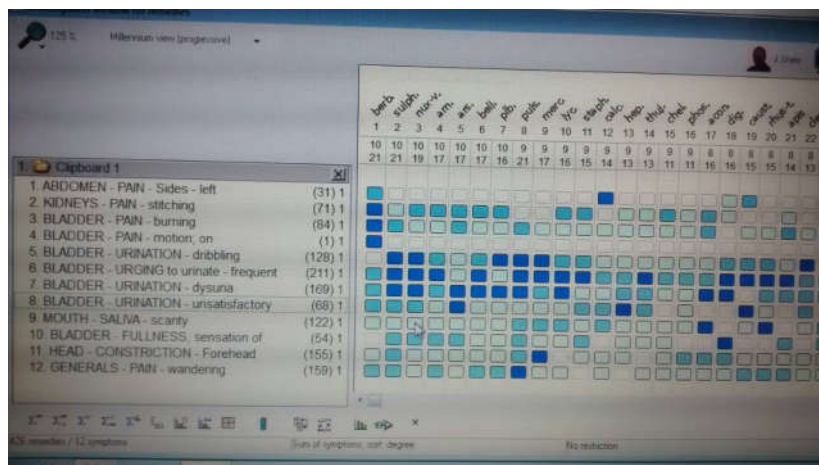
125 %   Millenium view (progressive)

berb. sulph. nux-v. ars. bell. lyc. puls. merc. lyc. staph. calc. hep. thuj. chel. phos. acon. dig. caust. rhus-t. apis

| 1 | 2 | 3 | 4 | 5 | 6 | 7 | 8 | 9 | 10 | 11 | 12 | 13 | 14 | 15 | 16 | 17 | 18 | 19 | 20 | 21 | 22 |
|---|---|---|---|---|---|---|---|---|---|---|---|---|---|---|---|---|---|---|---|---|---|
| 10 | 10 | 10 | 10 | 10 | 10 | 10 | 9 | 9 | 9 | 9 | 9 | 9 | 9 | 9 | 9 | 9 | 8 | 8 | 8 | 8 | 8 |
| 21 | 21 | 19 | 17 | 17 | 17 | 16 | 21 | 17 | 16 | 15 | 14 | 13 | 13 | 11 | 11 | 16 | 16 | 15 | 15 | 14 | 13 |

1. Clipboard 1

1. ABDOMEN - PAIN - Sides - left (31) 1
2. KIDNEYS - PAIN - stitching (71) 1
3. BLADDER - PAIN - burning (84) 1
4. BLADDER - PAIN - motion; on (1) 1
5. BLADDER - URINATION - dribbling (128) 1
6. BLADDER - URGING to urinate - frequent (211) 1
7. BLADDER - URINATION - dysuria (169) 1
8. BLADDER - URINATION - unsatisfactory (68) 1
9. MOUTH - SALIVA - scanty (122) 1
10. BLADDER - FULLNESS; sensation of (54) 1
11. HEAD - CONSTRICTION - Forehead (155) 1
12. GENERALS - PAIN - wandering (159) 1

425 remedies / 12 symptoms   Sum of symptoms; sort: degree   No restriction